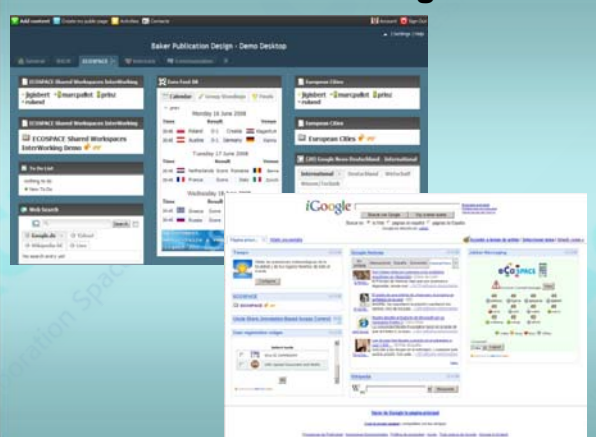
Add content Create my public page Activities Contacts

Account Sign Out

Baker Publication Design - Demo Desktop

General ECOSPACE

ECOSPACE Shared Workspaces InterWorking

jiglobert marcpallot prinz roland

ECOSPACE Shared Workspaces InterWorking

ECOSPACE Shared Workspaces InterWorking Demo

To Do List

Web Search

Google.de Search

Euro Fuß 08

Calendar Group Standings Finals

Monday 16 June 2008

Poland Croatia

Austria Germany

Tuesday 17 June 2008

Netherlands Romania

France Italy

Wednesday

Greece Spain

Russia Sweden

European Cities

jiglobert marcpallot prinz roland

European Cities

European Cities

(28) Google News Deutschland - International

International Deutschland Wirtschaft

iGoogle

Buscar con Google Voy a tener suerte

ECOSPACE

Wikipedia

Buscar

Gmail Messaging

ECOSPACE